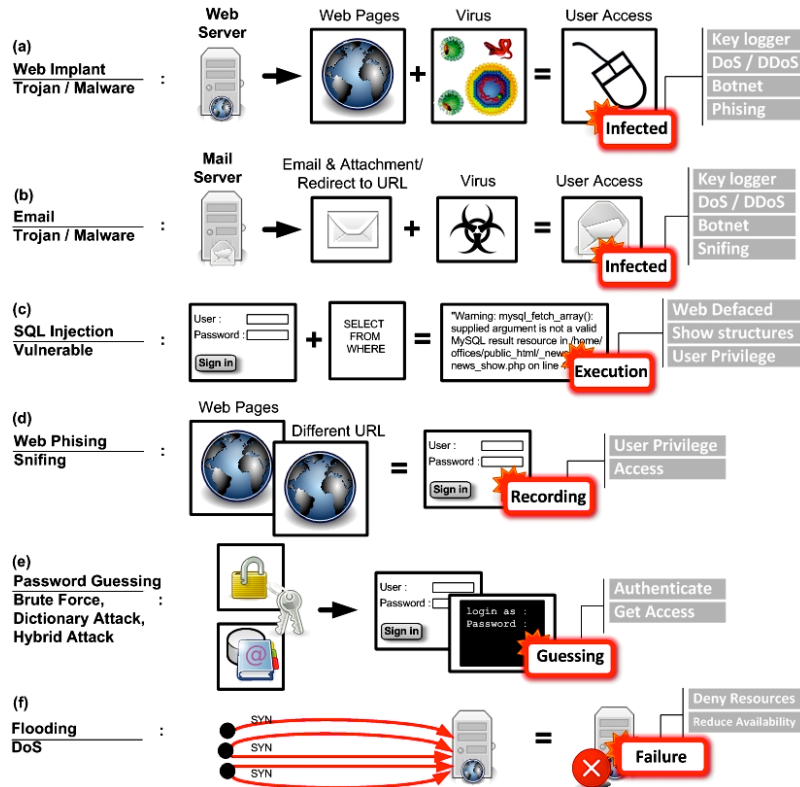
(a)
Web Implant
Trojan / Malware
:
Web Server
Web Pages
+
Virus
=
User Access
Infected
Key logger
DoS / DDoS
Botnet
Phising

(b)
Email
Trojan / Malware
:
Mail Server
Email & Attachment/ Redirect to URL
+
Virus
=
User Access
Infected
Key logger
DoS / DDoS
Botnet
Snifing

(c)
SQL Injection
Vulnerable
:
User :
Password :
Sign in
+
SELECT FROM WHERE
=
"Warning: mysql_fetch_array(): supplied argument is not a valid MySQL result resource in /home/ offices/public_html/_news/ news_show.php on line 4
Execution
Web Defaced
Show structures
User Privilege

(d)
Web Phising
Snifing
:
Web Pages
Different URL
=
User :
Password :
Sign in
Recording
User Privilege
Access

(e)
Password Guessing
Brute Force, Dictionary Attack, Hybrid Attack
:
User :
Password :
Sign in
login as :
Password :
Guessing
Authenticate
Get Access

(f)
Flooding
DoS
:
SYN
SYN
SYN
=
Failure
Deny Resources
Reduce Availability